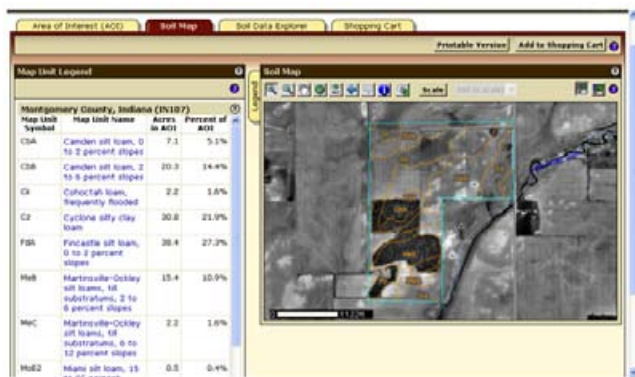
Area of Interest (AOI) | Soil Map | Soil Data Explorer | Shopping Cart

Printable Version | Add to Shopping Cart

Map Unit Legend

Montgomery County, Indiana (IN107)

| Map Unit Symbol | Map Unit Name | Acres in AOI | Percent of AOI |
|---|---|---|---|
| CbA | Camden silt loam, 0 to 2 percent slopes | 7.1 | 5.1% |
| CbB | Camden silt loam, 2 to 6 percent slopes | 20.3 | 14.4% |
| Ck | Cohoctah loam, frequently flooded | 2.2 | 1.6% |
| Cz | Cyclone silty clay loam | 30.8 | 21.9% |
| FdA | Fincastle silt loam, 0 to 2 percent slopes | 38.4 | 27.3% |
| MeB | Martinsville-Ockley silt loams, till substratums, 2 to 6 percent slopes | 15.4 | 10.9% |
| MeC | Martinsville-Ockley silt loams, till substratums, 6 to 12 percent slopes | 2.2 | 1.6% |
| MoB2 | Miami silt loam, 15 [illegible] | 0.5 | 0.4% |

Legend

Soil Map

Scale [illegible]

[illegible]